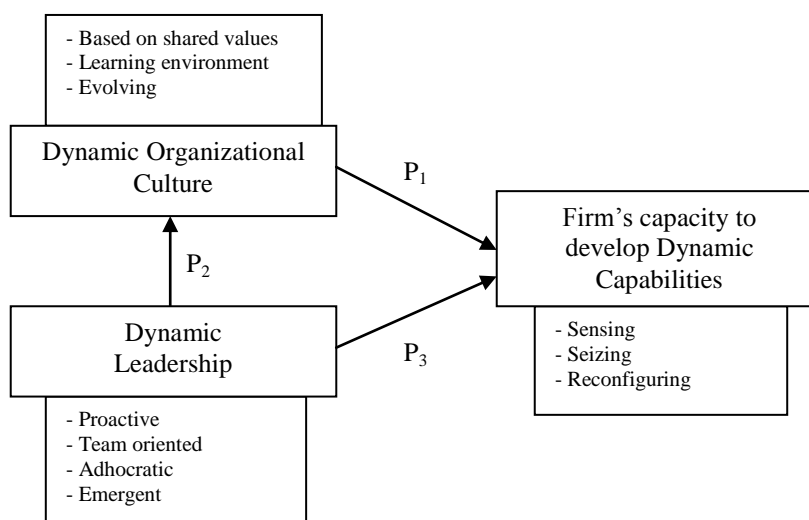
- Based on shared values
- Learning environment
- Evolving

Dynamic Organizational Culture

$P_1$

Firm's capacity to develop Dynamic Capabilities

$P_2$

- Sensing
- Seizing
- Reconfiguring

Dynamic Leadership

$P_3$

- Proactive
- Team oriented
- Adhocratic
- Emergent